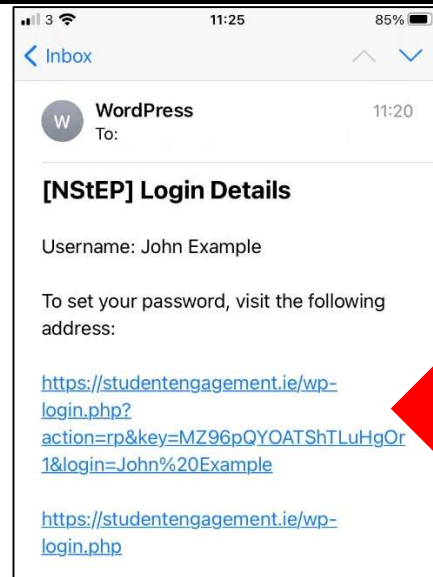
3 11:25 85%

Inbox

W WordPress 11:20
To:

[NStEP] Login Details

Username: John Example

To set your password, visit the following address:

https://studentengagement.ie/wp-login.php?action=rp&key=MZ96pQYOATShTLuHgOr1&login=John%20Example

https://studentengagement.ie/wp-login.php